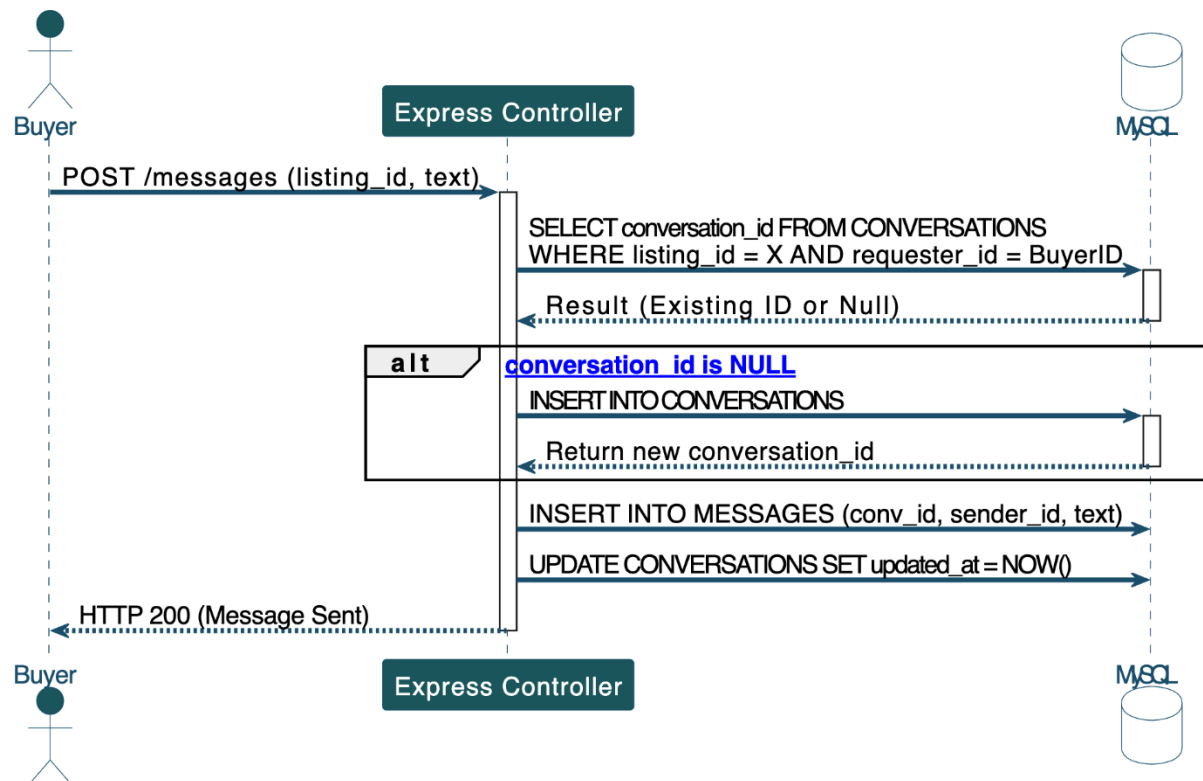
Buyer

Express Controller

MySQL

POST /messages (listing_id, text)

SELECT conversation_id FROM CONVERSATIONS WHERE listing_id = X AND requester_id = BuyerID

Result (Existing ID or Null)

alt

conversation_id is NULL

INSERT INTO CONVERSATIONS

Return new conversation_id

INSERT INTO MESSAGES (conv_id, sender_id, text)

UPDATE CONVERSATIONS SET updated_at = NOW()

HTTP 200 (Message Sent)

Buyer

Express Controller

MySQL